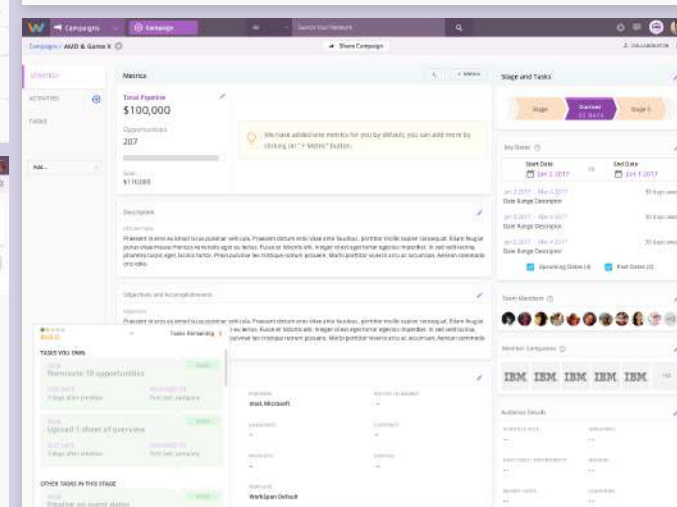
Campaigns Campaign All Search Your Network

Campaigns / AMD & Game X

Share Campaign

COLLABORATOR

STRATEGY

ACTIVITIES

TASKS

Add...

Metrics

+ Metric

Total Pipeline

$100,000

Opportunities

207

Goal

$110,000

We have added one metrics for you by default, you can add more by clicking on "+ Metric" button.

Description

DESCRIPTION

Praesent in eros eu tempor lacus pulvinar sem vala. Praesent dictum eros vitae ante faucibus, porttitor mollis sapien consequat. Etiam feugiat purus vitae massa rhoncus venenatis eget eu lectus. Fusce et lobortis elit. Integer vitae eget tortor egestas imperdiet. In sed velit lacinia, pharetra turpis eget, lacinia tortor. Proin pulvinar leo tristique rutrum posuere. Morbi porttitor viverra arcu ac accumsan. Aenean commodo eros odio.

Objectives and Accomplishments

OBJECTIVES

Praesent in eros eu tempor lacus pulvinar sem vala. Praesent dictum eros vitae ante faucibus, porttitor mollis sapien consequat. Etiam feugiat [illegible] elit. Integer vitae eget tortor egestas imperdiet. In sed velit lacinia, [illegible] posuere. Morbi porttitor viverra arcu ac accumsan. Aenean commodo

BUILD

Tasks Remaining

TASKS YOU OWN

Nominate 10 opportunities

7 days after preview

Upload 1 sheet of overview

7 days after preview

OTHER TASKS IN THIS STAGE

Finalize an event dates

Walt Microsoft

WorkSpan Default

Stage and Tasks

Stage

Started

Stage 5

Key Dates

Start Date

Jan 2 2017

End Date

Jun 1 2017

Jan 2 2017 - Mar 4 2017

Date Range Descriptor

30 days away

Jan 2 2017 - Mar 4 2017

Date Range Descriptor

30 days away

Jan 2 2017 - Mar 4 2017

Date Range Descriptor

30 days away

Upcoming Dates (3)

Past Dates (2)

Team Members

Member Companies

IBM IBM IBM IBM IBM

Audience Details